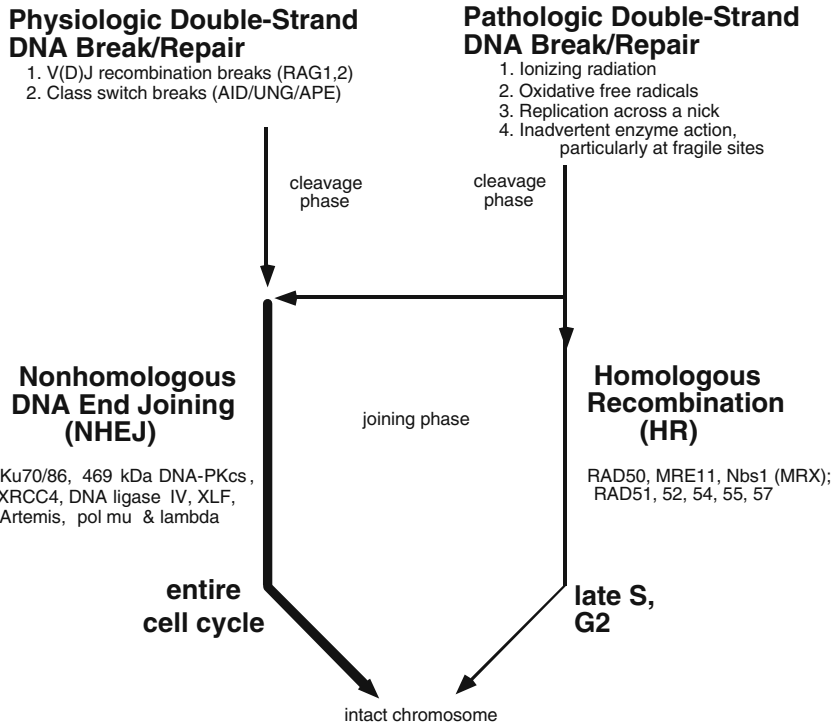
Physiologic Double-Strand DNA Break/Repair
1. V(D)J recombination breaks (RAG1,2)
2. Class switch breaks (AID/UNG/APE)

Pathologic Double-Strand DNA Break/Repair
1. Ionizing radiation
2. Oxidative free radicals
3. Replication across a nick
4. Inadvertent enzyme action, particularly at fragile sites

cleavage phase

cleavage phase

Nonhomologous DNA End Joining (NHEJ)

Ku70/86, 469 kDa DNA-PKcs, XRCC4, DNA ligase IV, XLF, Artemis, pol mu & lambda

joining phase

Homologous Recombination (HR)

RAD50, MRE11, Nbs1 (MRX); RAD51, 52, 54, 55, 57

entire cell cycle

late S, G2

intact chromosome